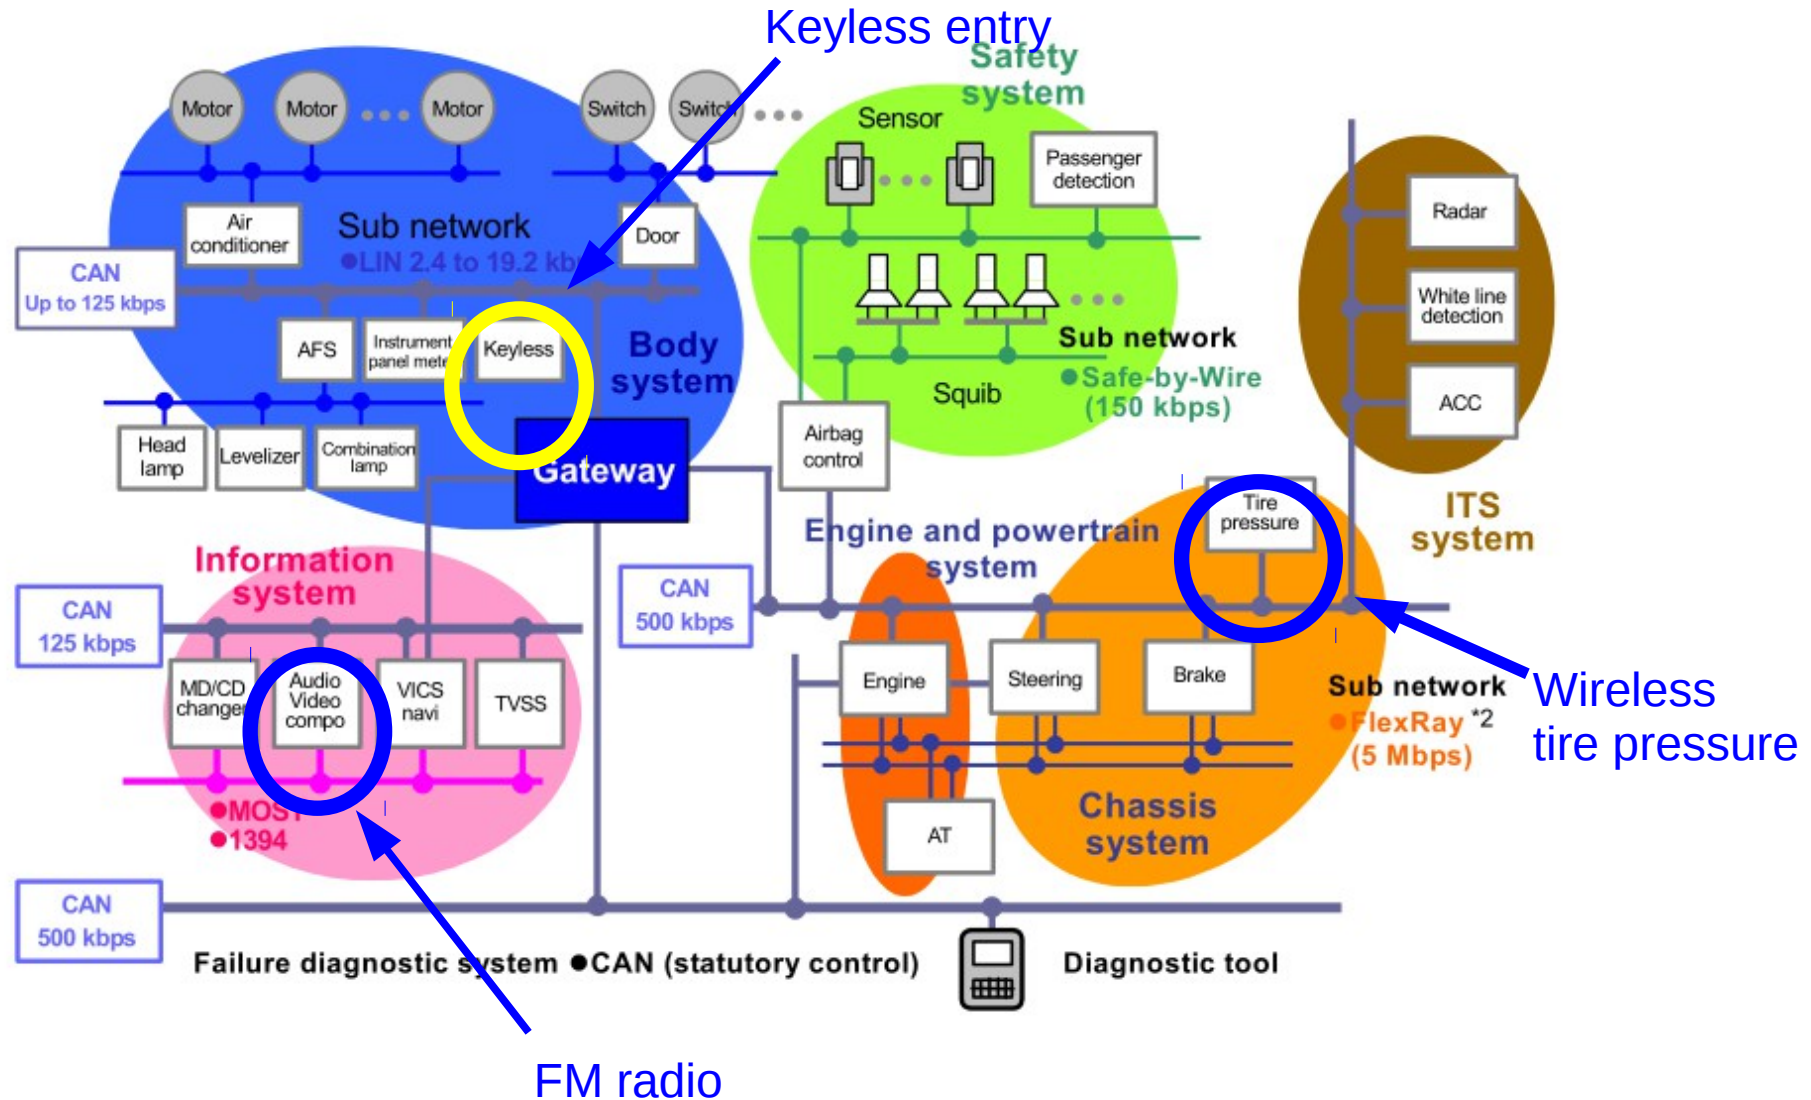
Keyless entry

Motor
Motor
Motor
Switch
Switch

Safety system
Sensor
Passenger detection

Air conditioner
Sub network
●LIN 2.4 to 19.2 kbps
Door

CAN
Up to 125 kbps

AFS
Instrument panel meter
Keyless
Body system

Sub network
Squib
●Safe-by-Wire (150 kbps)

Radar
White line detection
ACC

Head lamp
Levelizer
Combination lamp
Gateway
Airbag control

ITS system

Information system
Engine and powertrain system
Tire pressure

CAN
125 kbps

CAN
500 kbps

MD/CD changer
Audio Video compo
VICS navi
TVSS

Engine
Steering
Brake

Sub network
●FlexRay *2
(5 Mbps)

Wireless tire pressure

AT
Chassis system

●MOST
●1394

CAN
500 kbps

Failure diagnostic system ●CAN (statutory control)
Diagnostic tool

FM radio